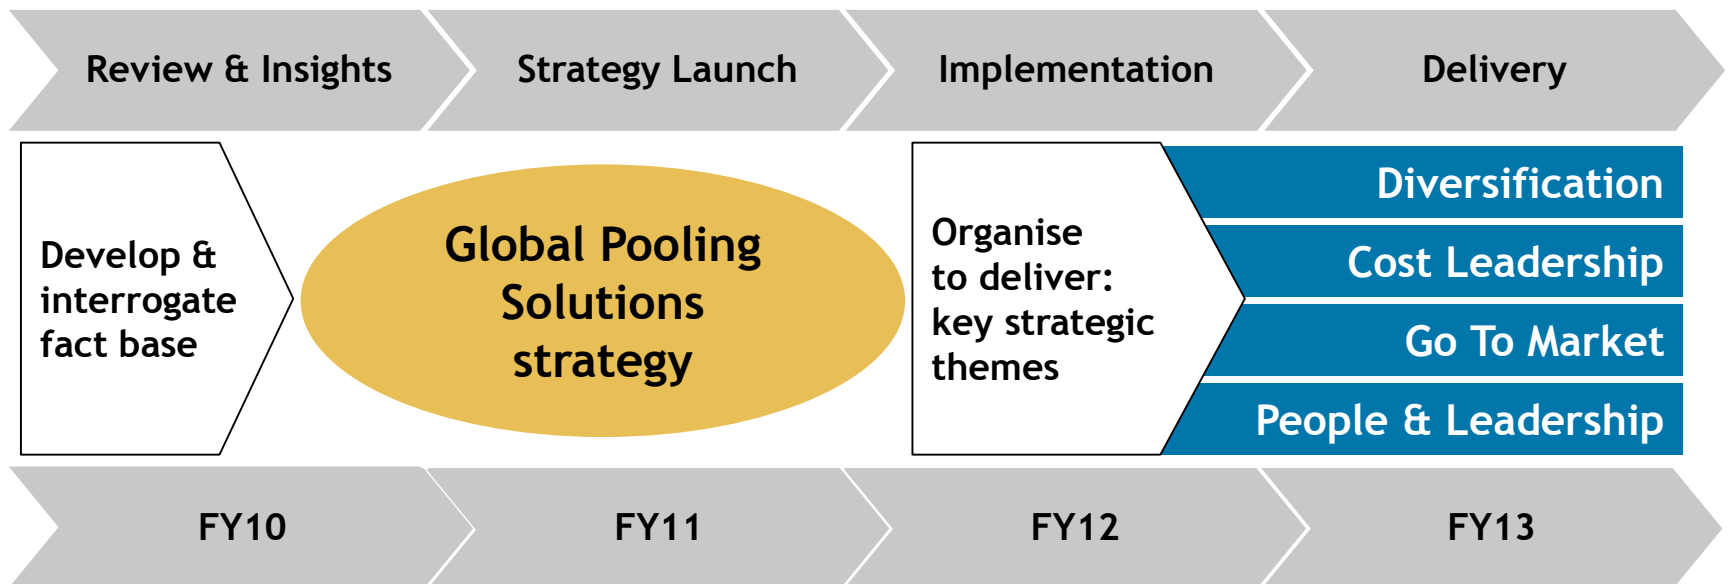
Review & Insights

Strategy Launch

Implementation

Delivery

Develop & interrogate fact base

Global Pooling Solutions strategy

Organise to deliver: key strategic themes

Diversification

Cost Leadership

Go To Market

People & Leadership

FY10

FY11

FY12

FY13